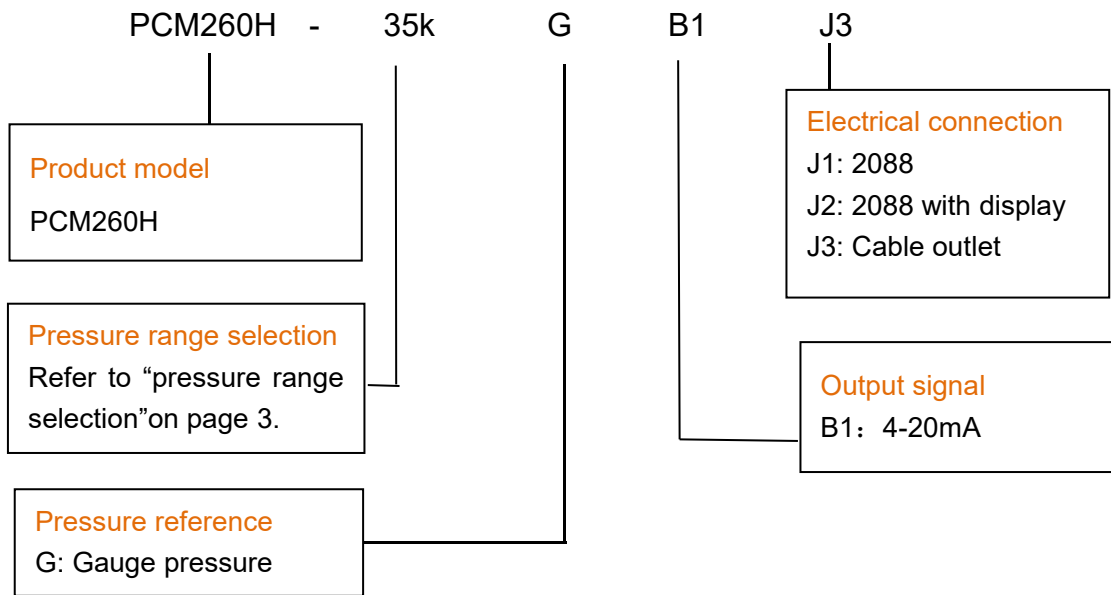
PCM260H - 35k G B1 J3

Product model
PCM260H

Electrical connection
J1: 2088
J2: 2088 with display
J3: Cable outlet

Pressure range selection
Refer to “pressure range selection”on page 3.

Output signal
B1：4-20mA

Pressure reference
G: Gauge pressure